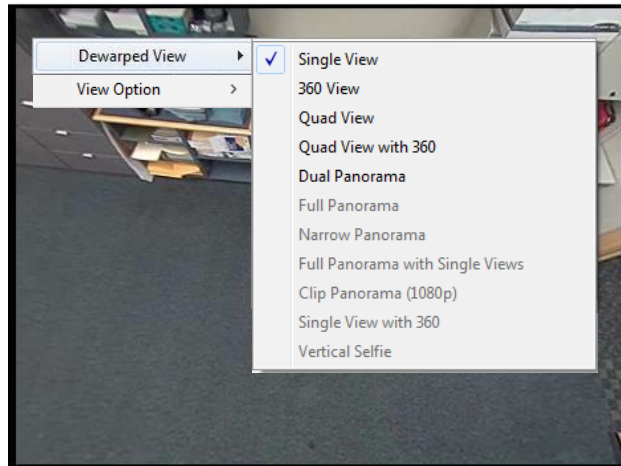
Dewarped View ›
View Option ›

✓ Single View
360 View
Quad View
Quad View with 360
Dual Panorama
Full Panorama
Narrow Panorama
Full Panorama with Single Views
Clip Panorama (1080p)
Single View with 360
Vertical Selfie